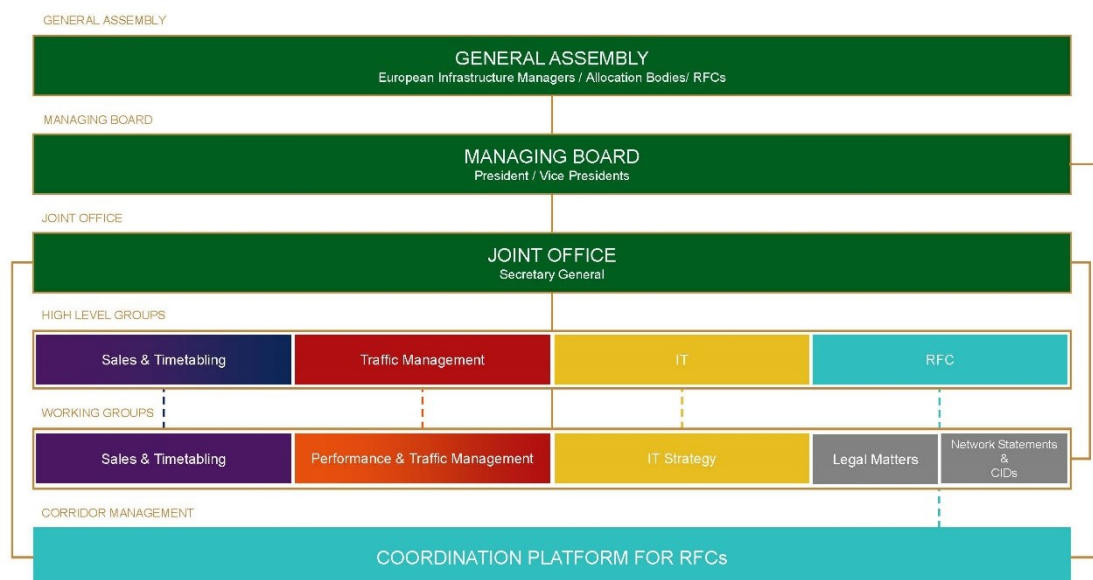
GENERAL ASSEMBLY

GENERAL ASSEMBLY
European Infrastructure Managers / Allocation Bodies/ RFCs

MANAGING BOARD

MANAGING BOARD
President / Vice Presidents

JOINT OFFICE

JOINT OFFICE
Secretary General

HIGH LEVEL GROUPS

| Sales & Timetabling | Traffic Management | IT | RFC |
|---|---|---|---|

WORKING GROUPS

| Sales & Timetabling | Performance & Traffic Management | IT Strategy | Legal Matters | Network Statements & CIDs |
|---|---|---|---|---|

CORRIDOR MANAGEMENT

COORDINATION PLATFORM FOR RFCs